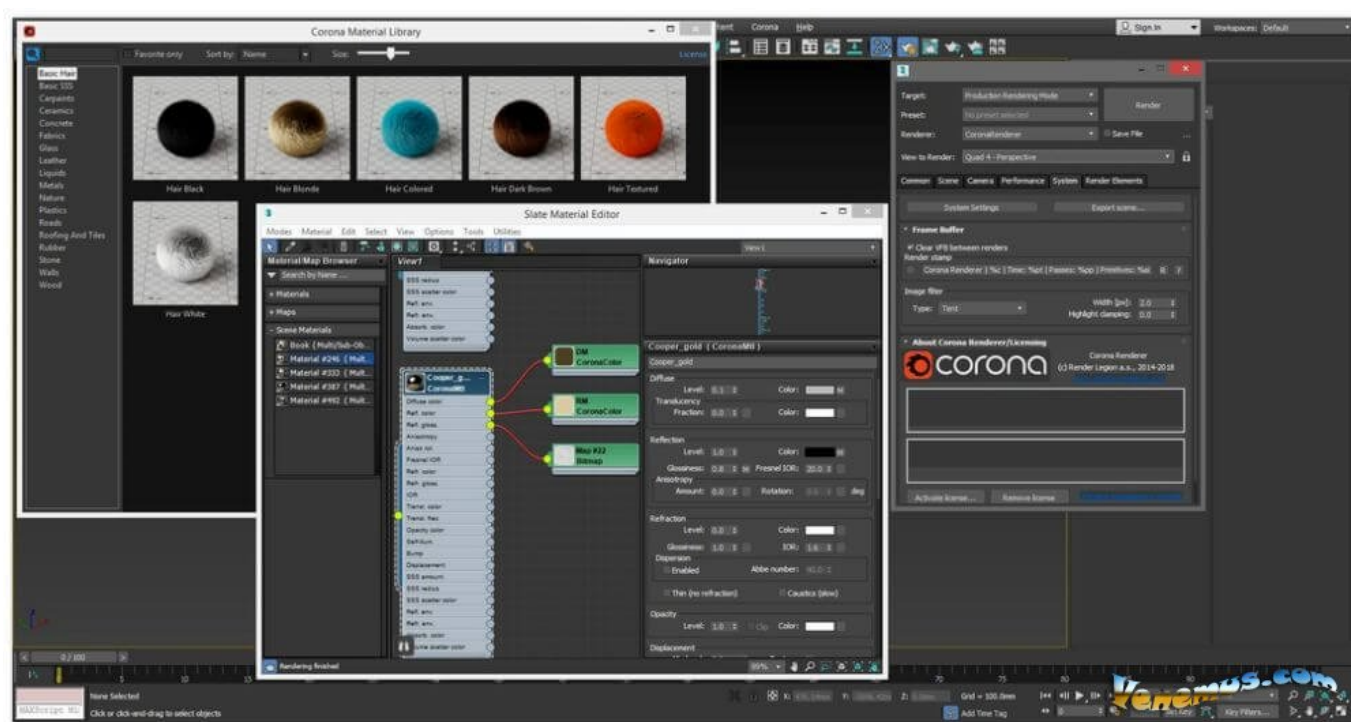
Corona Material Library

Favorite only Sort by: Name Size:

License

Basic Hair
Basic SSS
Carpaints
Ceramics
Concrete
Fabrics
Glass
Leather
Liquids
Metals
Nature
Plastics
Roads
Roofing And Tiles
Rubber
Stone
Walls
Wood

Hair Black
Hair Blonde
Hair Colored
Hair Dark Brown
Hair Textured
Hair White

Corona Help

Sign In Workspaces: Default

Slate Material Editor

Modes Material Edit Select View Options Tools Utilities

View1

Material/Map Browser
Search by Name ...
+ Materials
+ Maps
- Scene Materials
Book ( Multi/Sub-Ob...
Material #246 ( Mult...
Material #333 ( Mult...
Material #387 ( Mult...
Material #492 ( Mult...

View1

SSS radius
SSS scatter color
Refl. env.
Refr. env.
Absorb. color
Volume scatter color

Cooper_g... CoronaMtl
Diffuse color
Refl. color
Refl. gloss
Anisotropy
Aniso rot.
Fresnel IOR
Refr. color
Refr. gloss
IOR
Transl. color
Transl. frac
Opacity color
Selfillum
Bump
Displacement
SSS amount
SSS radius
SSS scatter color
Refl. env.
Refr. env.
Absorb. color
Volume scatter color

DM CoronaColor
RM CoronaColor
Map #22 Bitmap

Navigator

Cooper_gold ( CoronaMtl )
Cooper_gold

Diffuse
Level: 0.1 Color:
Translucency
Fraction: 0.0 Color:

Reflection
Level: 1.0 Color:
Glossiness: 0.8 M Fresnel IOR: 20.0
Anisotropy
Amount: 0.0 Rotation: deg

Refraction
Level: 0.0 Color:
Glossiness: 1.0 IOR: 1.6
Dispersion
Enabled Abbe number: 40.0

Thin (no refraction) Caustics (slow)

Opacity
Level: 1.0 Clip Color:

Displacement

Rendering finished

89%

Target: Production Rendering Mode
Preset: No preset selected
Renderer: CoronaRenderer Save File
View to Render: Quad 4 - Perspective
Render

Common Scene Camera Performance System Render Elements

System Settings Export scene...

Frame Buffer
Clear VFB between renders
Render stamp
Corona Renderer | %c | Time: %pt | Passes: %pp | Primitives: %si

Image filter
Type: Tent Width [px]: 2.0
Highlight clamping: 0.0

About Corona Renderer/Licensing
corona
Corona Renderer
(c) Render Legion a.s., 2014-2018

Activate license... Remove license

0 / 100

None Selected
Click or click-and-drag to select objects

Grid = 100.0mm
Add Time Tag
Key Filters...

Venemus.com